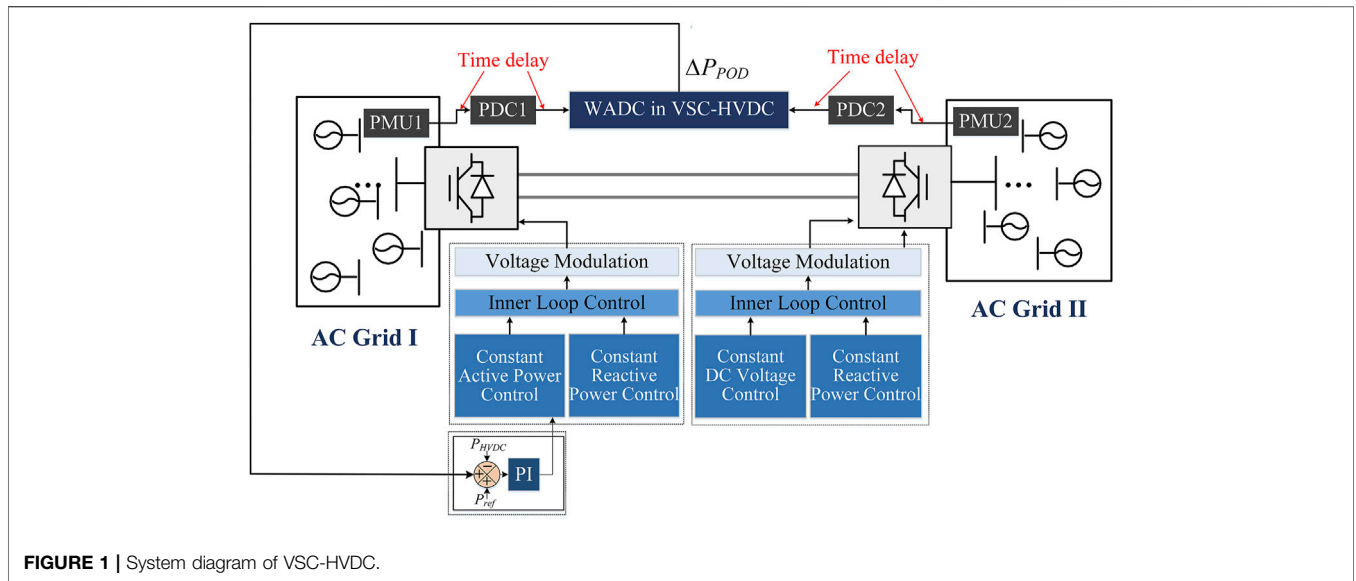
Time delay

$\Delta P_{POD}$

Time delay

PMU1

PDC1

WADC in VSC-HVDC

PDC2

PMU2

Voltage Modulation

Inner Loop Control

Constant Active Power Control

Constant Reactive Power Control

Voltage Modulation

Inner Loop Control

Constant DC Voltage Control

Constant Reactive Power Control

AC Grid I

AC Grid II

$P_{HVDC}$

PI

$P_{ref}$

FIGURE 1 | System diagram of VSC-HVDC.